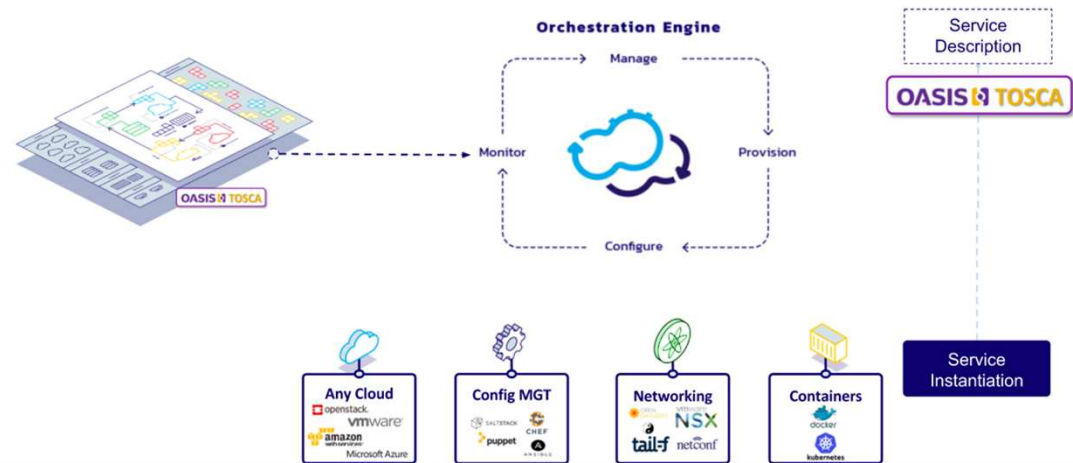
Orchestration Engine

Manage

Monitor

Provision

Configure

OASIS TOSCA

Service Description

OASIS TOSCA

Service Instantiation

Any Cloud
openstack.
vmware
amazon web services
Microsoft Azure

Config MGT
SALTSTACK
CHEF
puppet
ANSIBLE

Networking
OPEN DAYLIGHT
VMWARE NSX
tail-f
netconf

Containers
docker
kubernetes